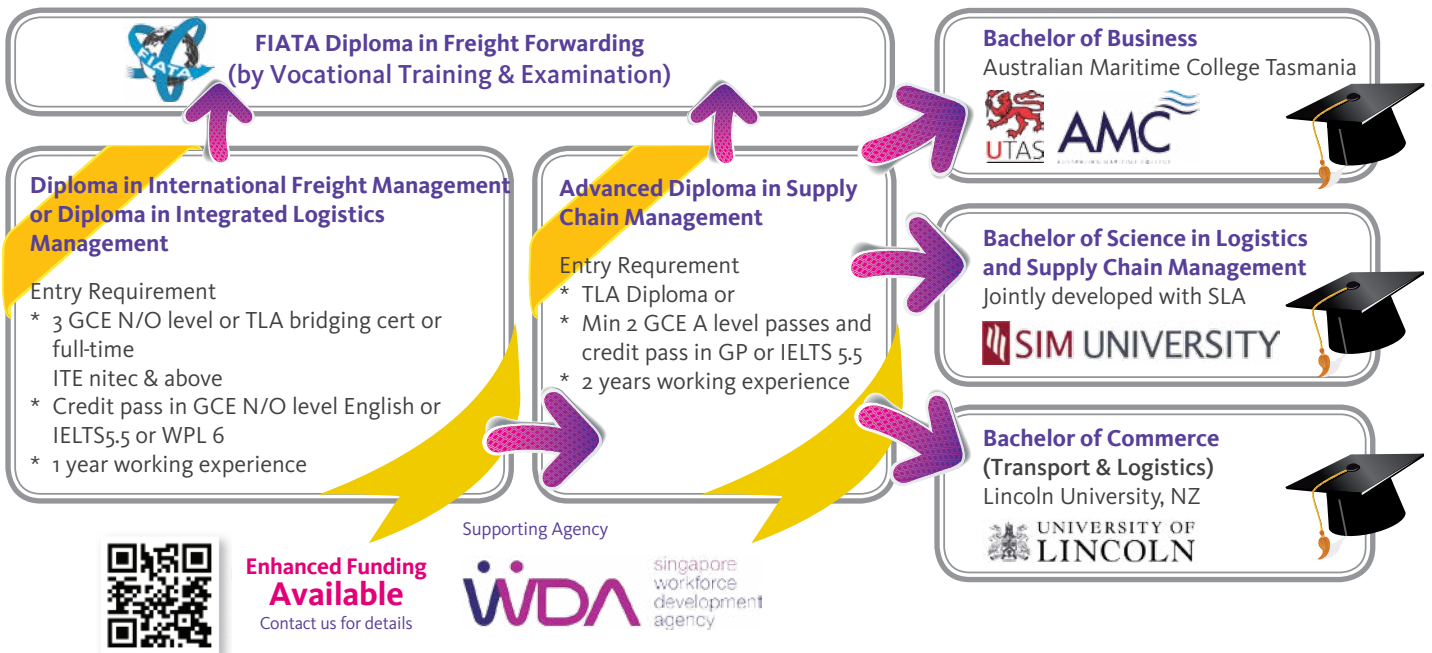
FIATA

FIATA Diploma in Freight Forwarding
(by Vocational Training & Examination)

Diploma in International Freight Management or Diploma in Integrated Logistics Management

Entry Requirement
* 3 GCE N/O level or TLA bridging cert or full-time
ITE nitec & above
* Credit pass in GCE N/O level English or IELTS5.5 or WPL 6
* 1 year working experience

Advanced Diploma in Supply Chain Management

Entry Requrement
* TLA Diploma or
* Min 2 GCE A level passes and credit pass in GP or IELTS 5.5
* 2 years working experience

Bachelor of Business
Australian Maritime College Tasmania

UTAS AMC

Bachelor of Science in Logistics and Supply Chain Management
Jointly developed with SLA

SIM UNIVERSITY

Bachelor of Commerce
(Transport & Logistics)
Lincoln University, NZ

UNIVERSITY OF LINCOLN

Enhanced Funding
Available
Contact us for details

Supporting Agency

WDA singapore workforce development agency